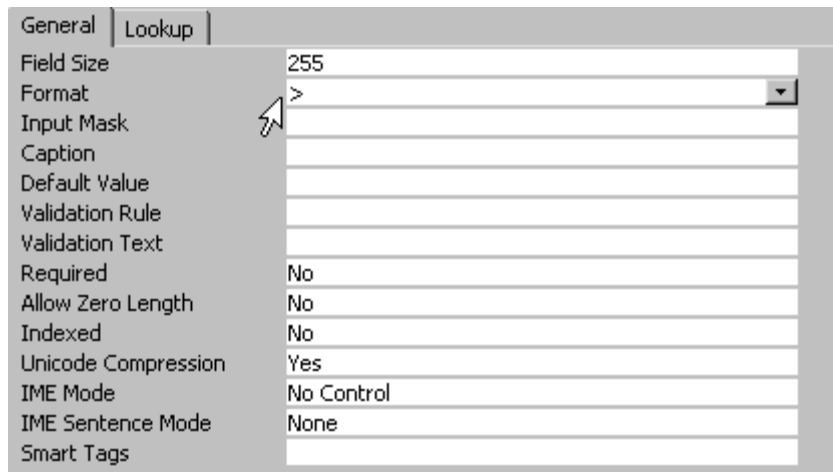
General | Lookup

| Field Size | 255 |
|---|---|
| Format | > |
| Input Mask | |
| Caption | |
| Default Value | |
| Validation Rule | |
| Validation Text | |
| Required | No |
| Allow Zero Length | No |
| Indexed | No |
| Unicode Compression | Yes |
| IME Mode | No Control |
| IME Sentence Mode | None |
| Smart Tags | |